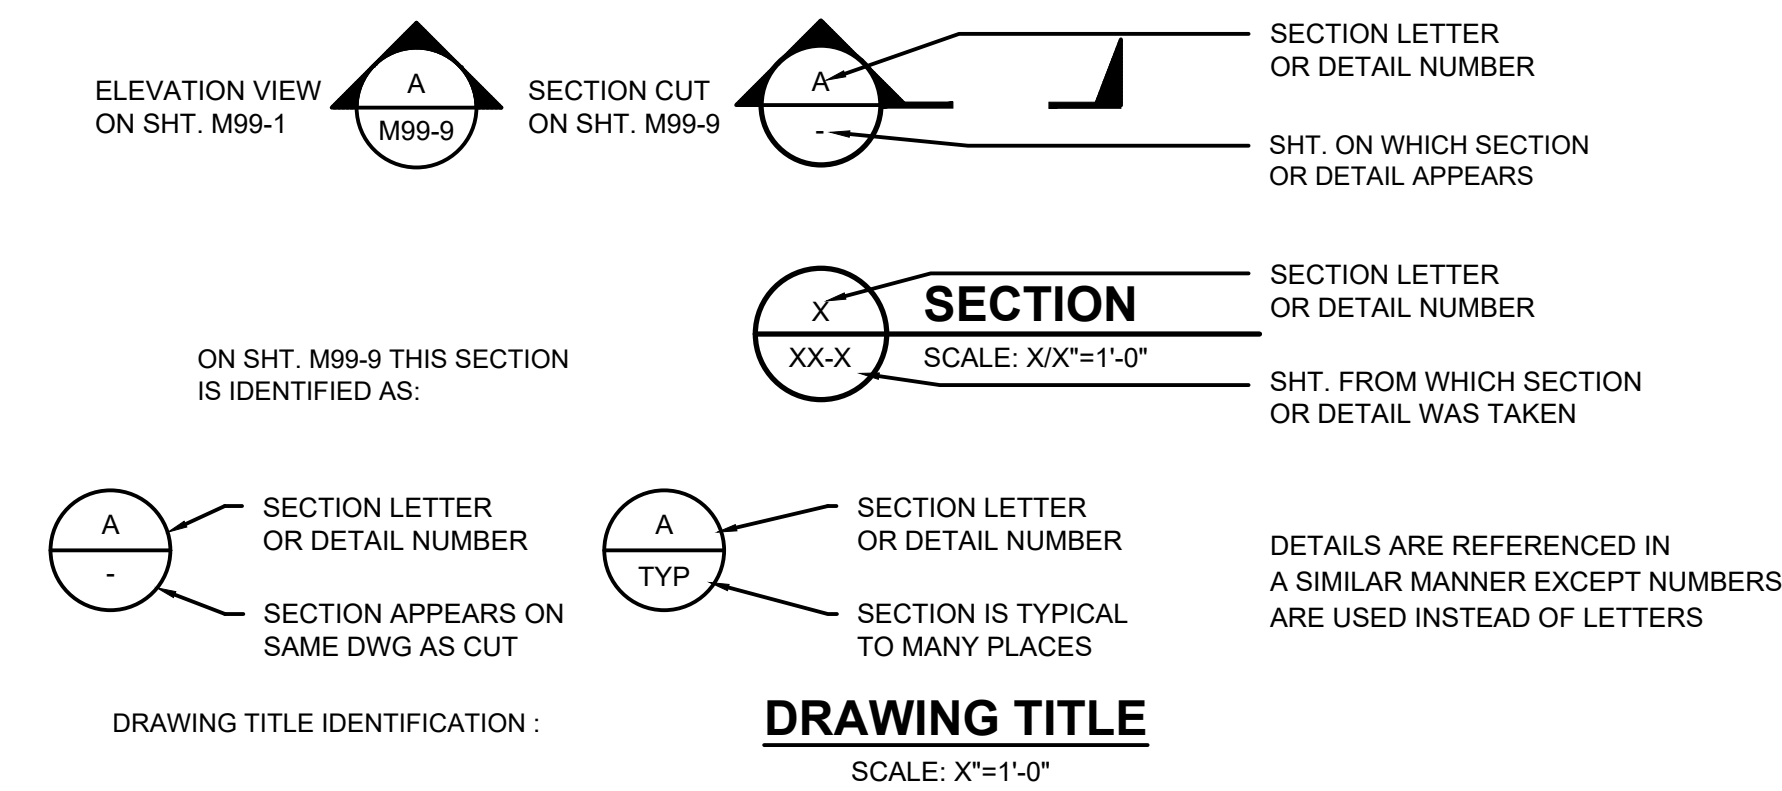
ELEVATION VIEW ON SHT. M99-1

A

M99-9

SECTION CUT ON SHT. M99-9

A

-

SECTION LETTER OR DETAIL NUMBER

SHT. ON WHICH SECTION OR DETAIL APPEARS

ON SHT. M99-9 THIS SECTION IS IDENTIFIED AS:

X

XX-X

SECTION

SCALE: X/X"=1'-0"

SECTION LETTER OR DETAIL NUMBER

SHT. FROM WHICH SECTION OR DETAIL WAS TAKEN

A

-

SECTION LETTER OR DETAIL NUMBER

SECTION APPEARS ON SAME DWG AS CUT

A

TYP

SECTION LETTER OR DETAIL NUMBER

SECTION IS TYPICAL TO MANY PLACES

DETAILS ARE REFERENCED IN A SIMILAR MANNER EXCEPT NUMBERS ARE USED INSTEAD OF LETTERS

DRAWING TITLE IDENTIFICATION :

DRAWING TITLE

SCALE: X"=1'-0"